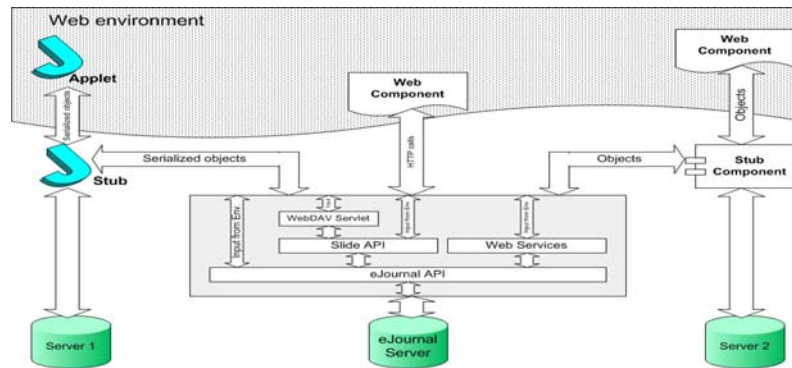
Web environment

Applet

Serialized objects

Stub

Serialized objects

Web Component

HTTP calls

Web Component

Objects

Objects

Stub Component

Input from Env

Input

WebDAV Servlet

Input from Env

Slide API

Web Services

eJournal API

Server 1

eJournal Server

Server 2